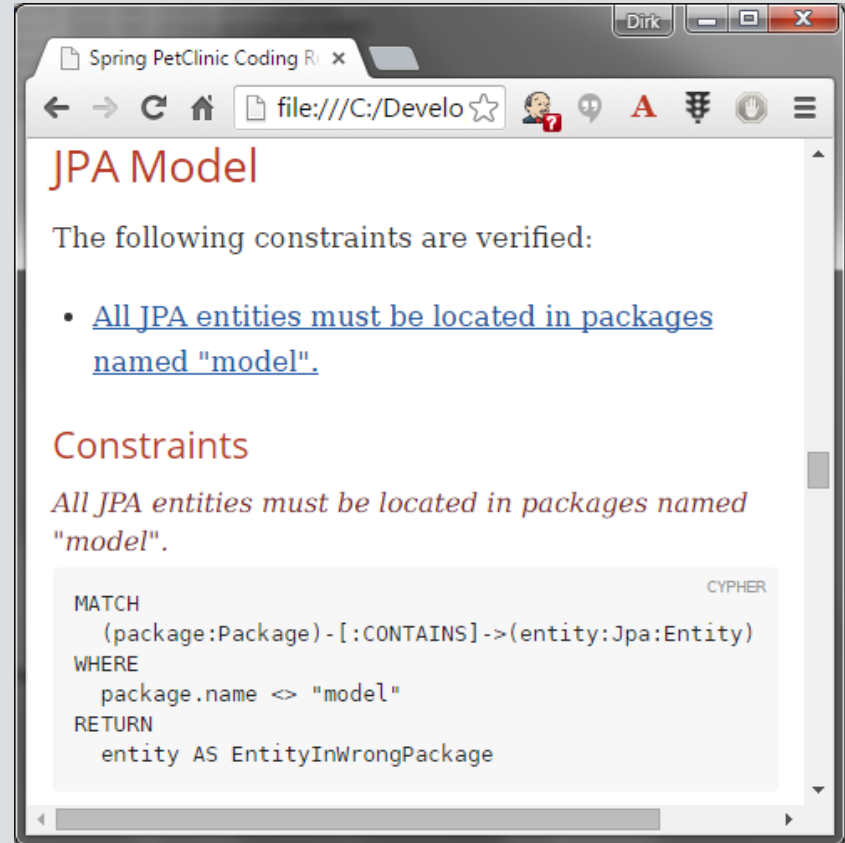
Dirk

Spring PetClinic Coding R

file:///C:/Develo

JPA Model

The following constraints are verified:

- All JPA entities must be located in packages named "model".

Constraints

All JPA entities must be located in packages named "model".

CYPHER

```
MATCH
  (package:Package)-[:CONTAINS]->(entity:Jpa:Entity)
WHERE
  package.name <> "model"
RETURN
  entity AS EntityInWrongPackage
```